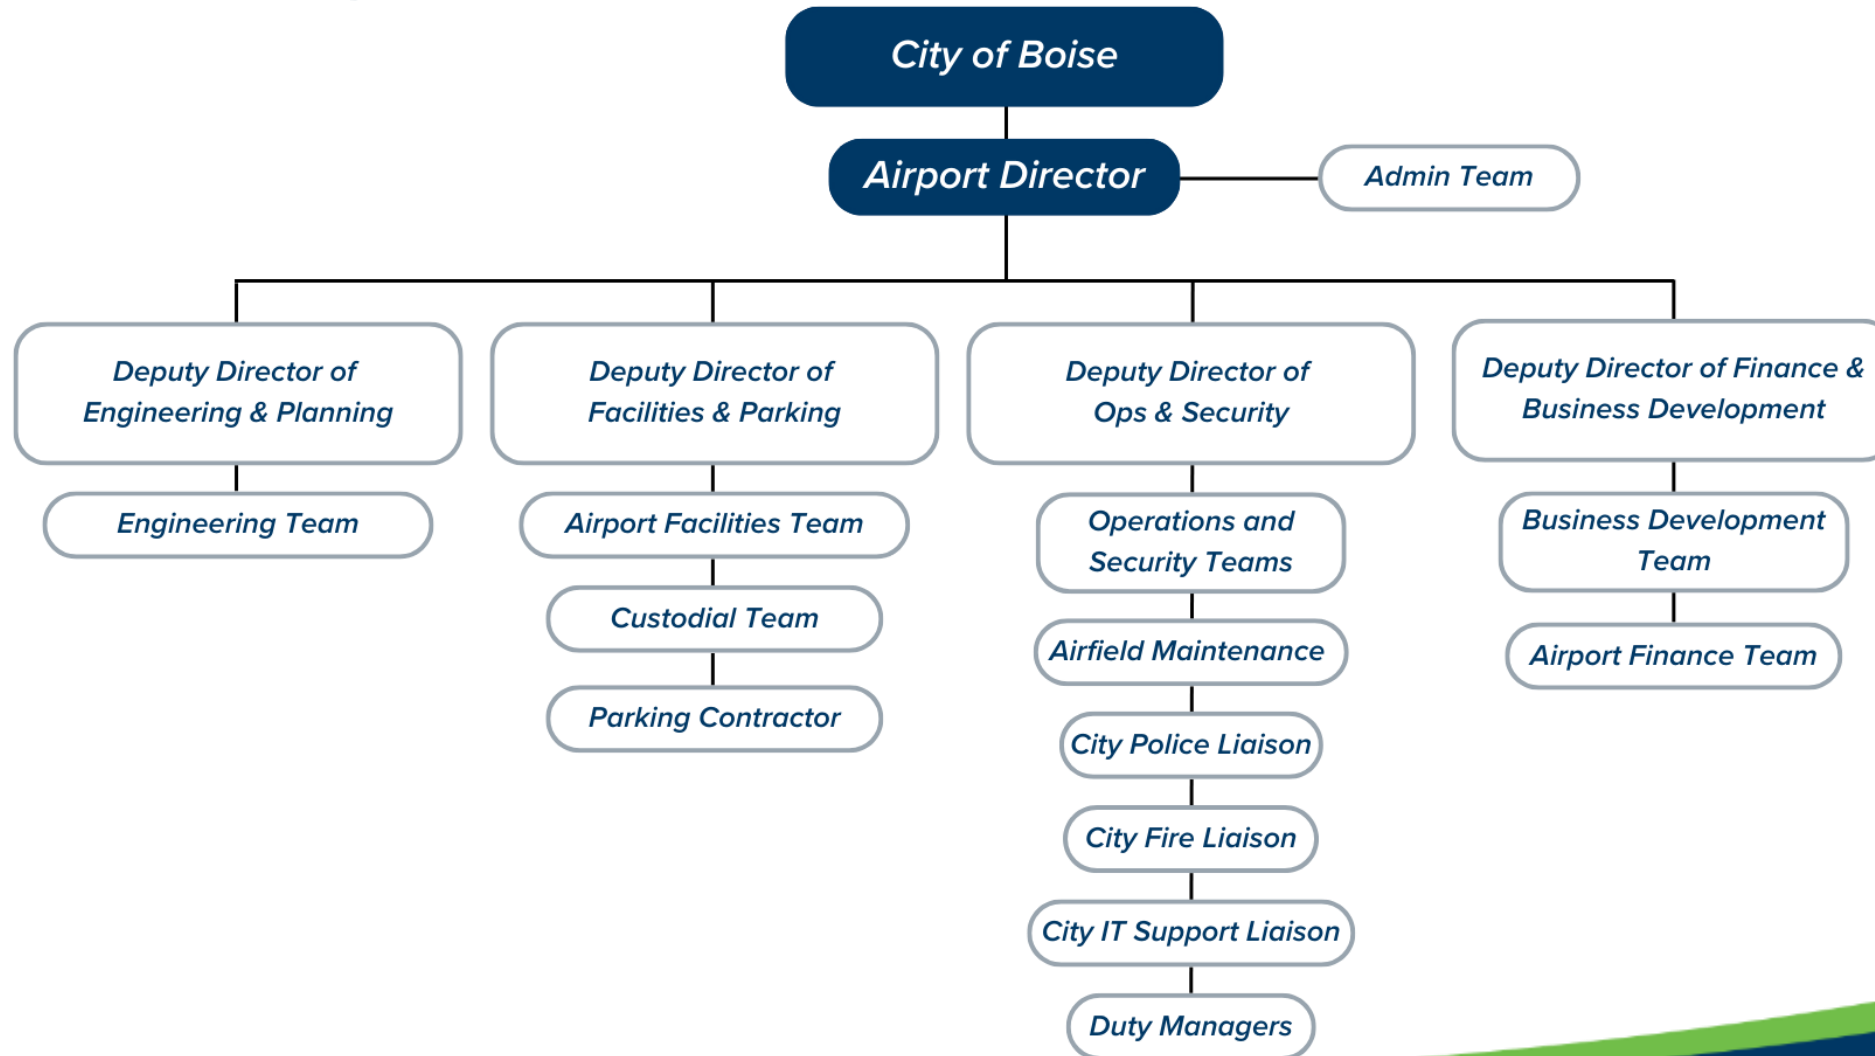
City of Boise

Airport Director

Admin Team

Deputy Director of Engineering & Planning

Engineering Team

Deputy Director of Facilities & Parking

Airport Facilities Team

Custodial Team

Parking Contractor

Deputy Director of Ops & Security

Operations and Security Teams

Airfield Maintenance

City Police Liaison

City Fire Liaison

City IT Support Liaison

Duty Managers

Deputy Director of Finance & Business Development

Business Development Team

Airport Finance Team